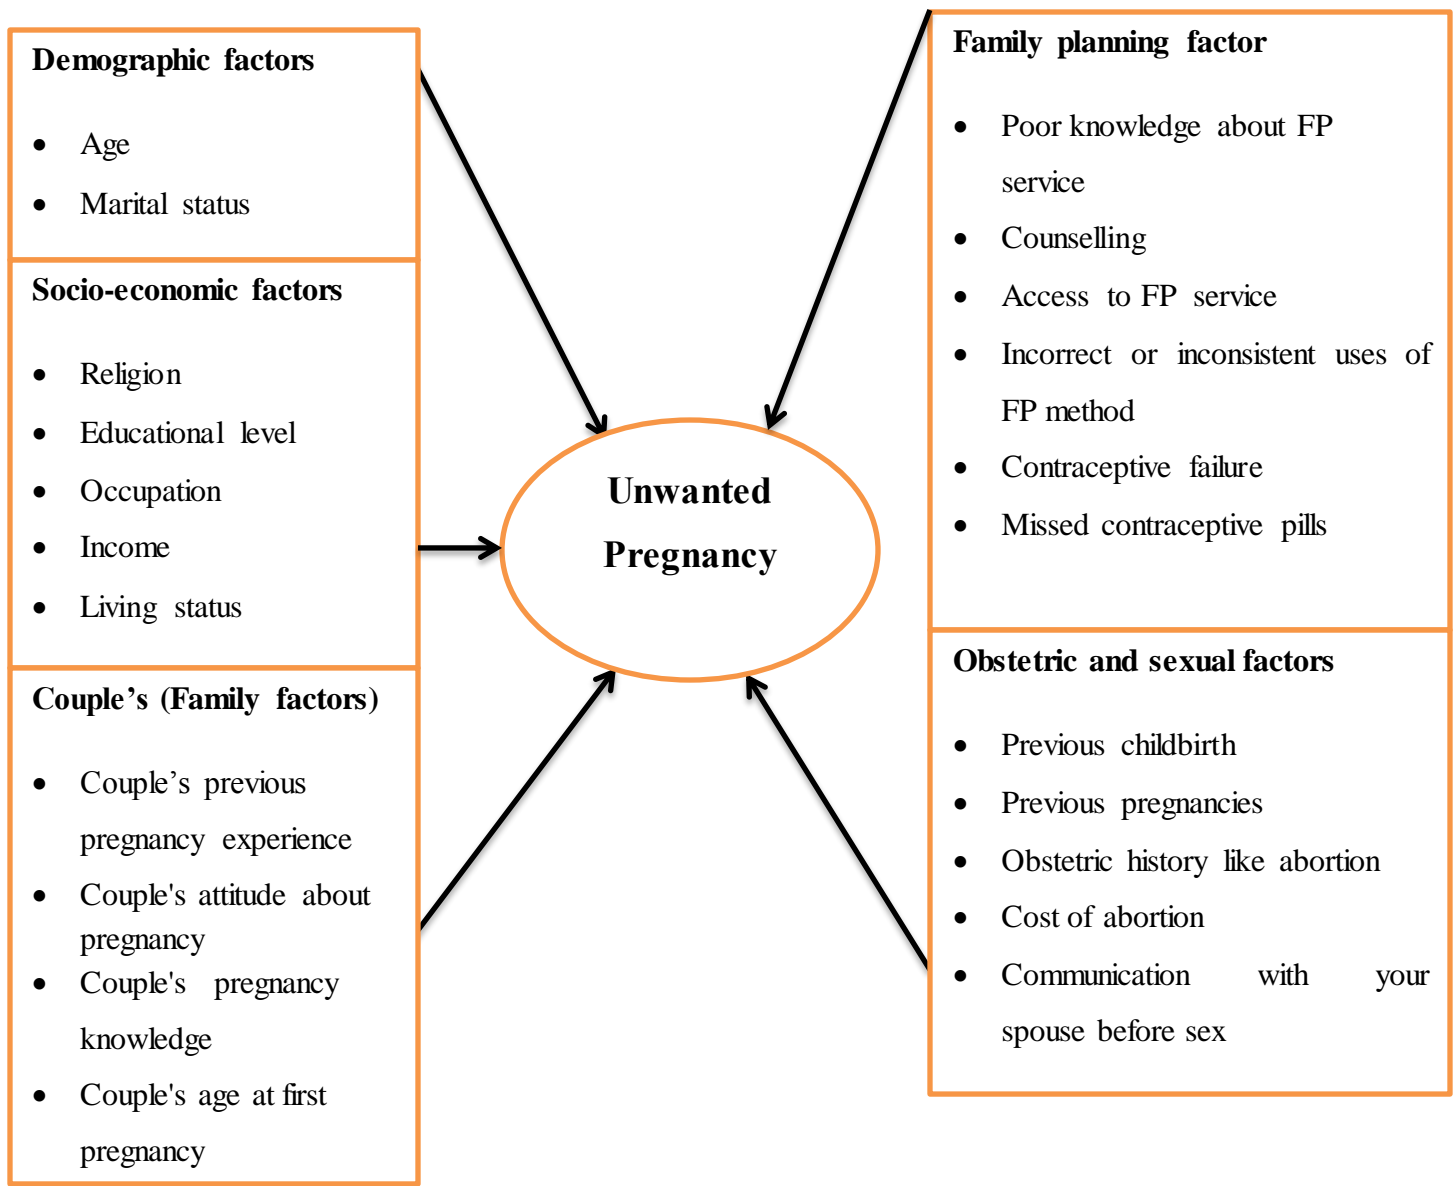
Demographic factors

- Age
- Marital status

Socio-economic factors

- Religion
- Educational level
- Occupation
- Income
- Living status

Couple’s (Family factors)

- Couple’s previous pregnancy experience
- Couple's attitude about pregnancy
- Couple's pregnancy knowledge
- Couple's age at first pregnancy

Unwanted Pregnancy

Family planning factor

- Poor knowledge about FP service
- Counselling
- Access to FP service
- Incorrect or inconsistent uses of FP method
- Contraceptive failure
- Missed contraceptive pills

Obstetric and sexual factors

- Previous childbirth
- Previous pregnancies
- Obstetric history like abortion
- Cost of abortion
- Communication with your spouse before sex